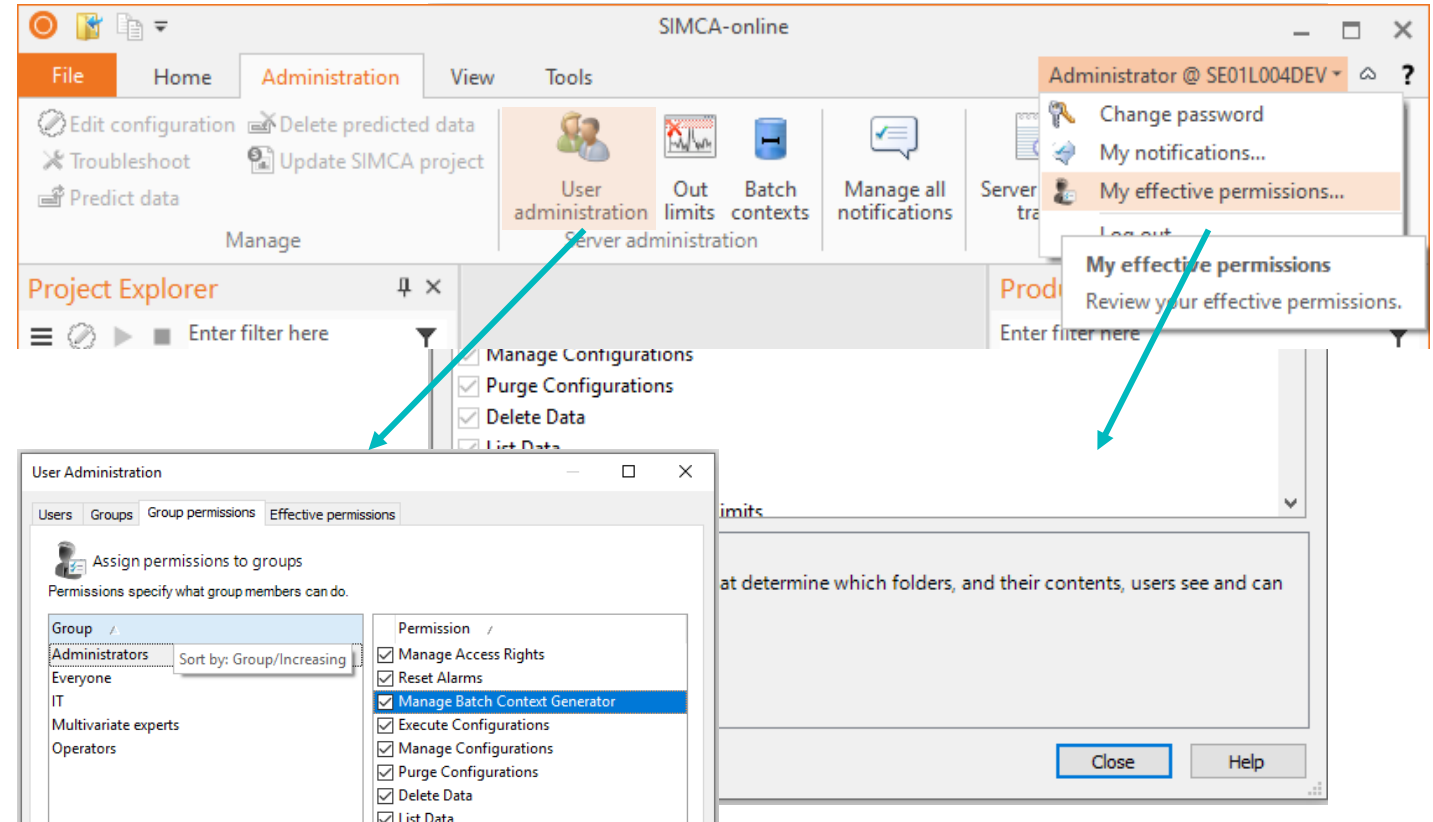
SIMCA-online

File Home Administration View Tools

Administrator @ SE01L004DEV

Edit configuration
Troubleshoot
Predict data
Delete predicted data
Update SIMCA project
Manage

User administration
Out limits
Batch contexts
Server administration

Manage all notifications

Server tra

Change password
My notifications...
My effective permissions...
Log out

My effective permissions
Review your effective permissions.

Project Explorer

Enter filter here

Produ

Enter filter here

Manage Configurations
Purge Configurations
Delete Data
List Data

imits

at determine which folders, and their contents, users see and can

Close
Help

User Administration

Users Groups Group permissions Effective permissions

Assign permissions to groups
Permissions specify what group members can do.

| Group | Permission |
|---|---|
| Administrators | Manage Access Rights |
| Everyone | Reset Alarms |
| IT | Manage Batch Context Generator |
| Multivariate experts | Execute Configurations |
| Operators | Manage Configurations |
| | Purge Configurations |
| | Delete Data |
| | List Data |

Sort by: Group/Increasing